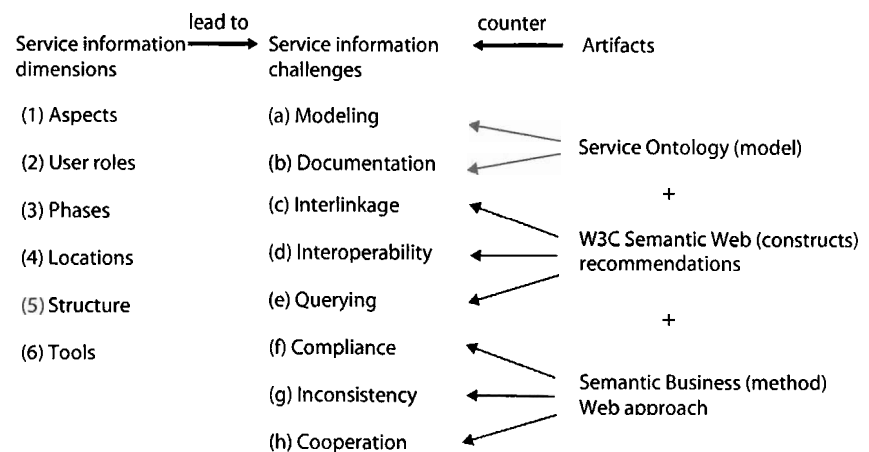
Service information dimensions

lead to

Service information challenges

counter

Artifacts

(1) Aspects

(2) User roles

(3) Phases

(4) Locations

(5) Structure

(6) Tools

(a) Modeling

(b) Documentation

(c) Interlinkage

(d) Interoperability

(e) Querying

(f) Compliance

(g) Inconsistency

(h) Cooperation

Service Ontology (model)

+

W3C Semantic Web (constructs) recommendations

+

Semantic Business (method) Web approach